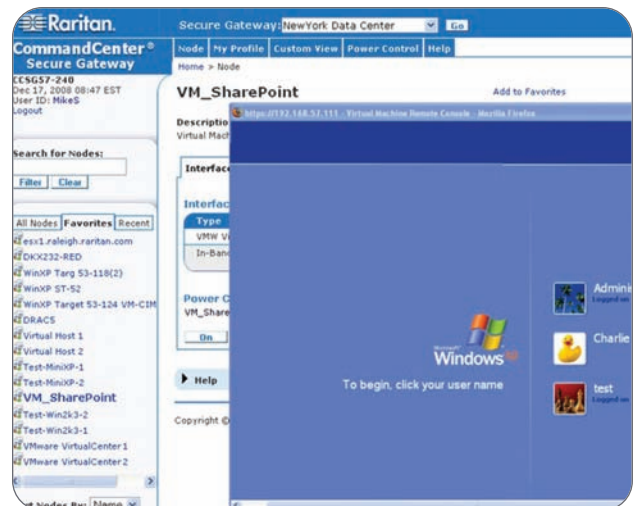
Raritan.

Secure Gateway: NewYork Data Center Go

CommandCenter® Secure Gateway

Node | My Profile | Custom View | Power Control | Help

Home > Node

CCSG57-240
Dec 17, 2008 08:47 EST
User ID: MikeS
Logout

VM_SharePoint

Add to Favorites

Descriptio
Virtual Mach

https://192.168.57.111 - Virtual Machine Remote Console - Mozilla Firefox

Search for Nodes:

Filter Clear

Interface

Interfac
Type
VMW V
In-Band

All Nodes Favorites Recent

esx1.raleigh.raritan.com
DKX232-RED
WinXP Targ 53-118(2)
WinXP ST-52
WinXP Target 53-124 VM-CIM
DRAC5
Virtual Host 1
Virtual Host 2
Test-MiniXP-1
Test-MiniXP-2
VM_SharePoint
Test-Win2k3-2
Test-Win2k3-1
VMware VirtualCenter1
VMware VirtualCenter2

Power C
VM_Share

On

Help

Copyright ©

Microsoft Windows xp

To begin, click your user name

Admini
Logged on

Charlie

test
Logged on

t Nodes By: Name